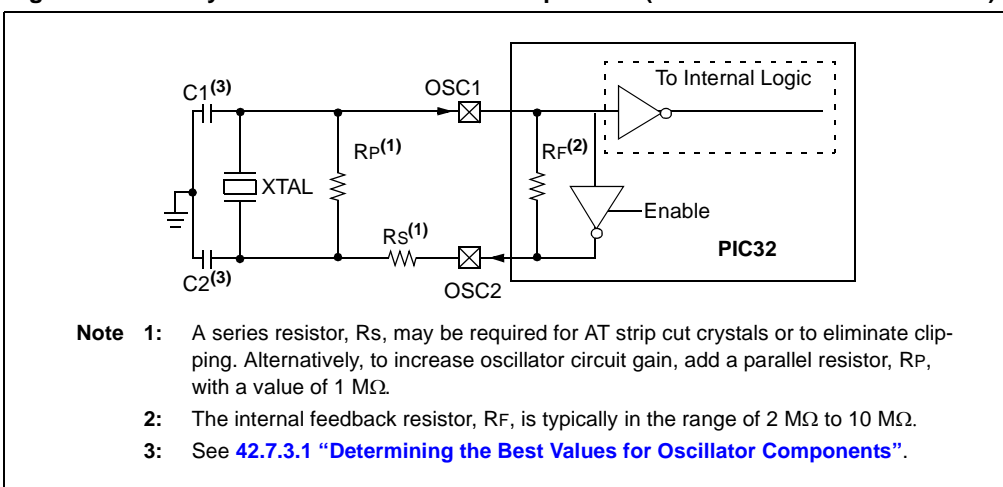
To Internal Logic

C1$^{(3)}$

OSC1

RP$^{(1)}$

RF$^{(2)}$

XTAL

Enable

RS$^{(1)}$

PIC32

C2$^{(3)}$

OSC2

Note 1: A series resistor, Rs, may be required for AT strip cut crystals or to eliminate clipping. Alternatively, to increase oscillator circuit gain, add a parallel resistor, RP, with a value of 1 MΩ.

2: The internal feedback resistor, RF, is typically in the range of 2 MΩ to 10 MΩ.

3: See 42.7.3.1 "Determining the Best Values for Oscillator Components".